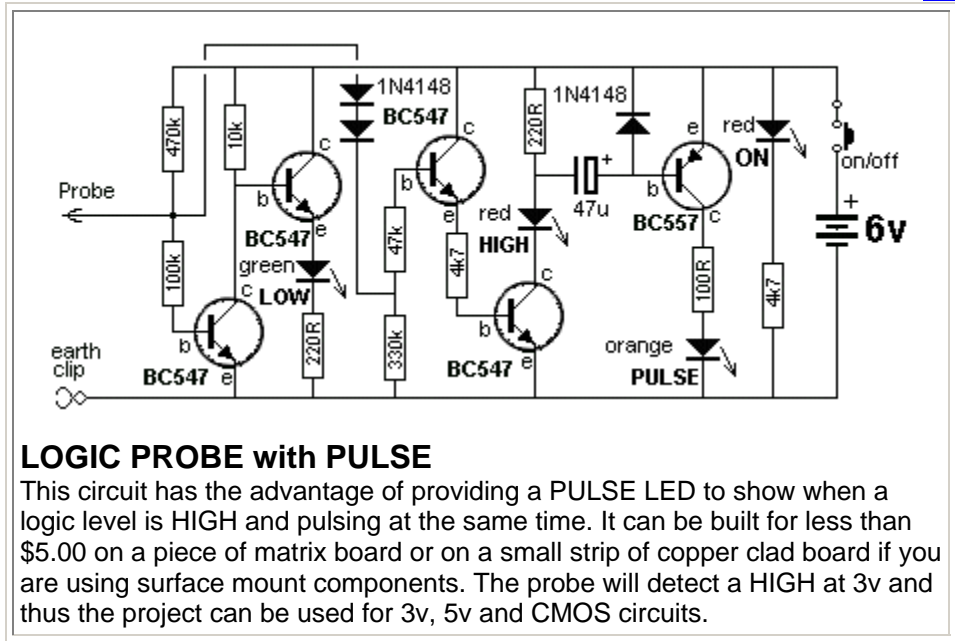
470k
10k
1N4148
BC547
c
b
e
Probe
100k
BC547
green
LOW
c
b
e
BC547
220R
47k
330k
c
b
e
220R
red
HIGH
4k7
c
b
e
BC547
1N4148
+
47u
e
b
c
BC557
100R
orange
PULSE
red
ON
4k7
on/off
+
6v
earth clip

LOGIC PROBE with PULSE
This circuit has the advantage of providing a PULSE LED to show when a logic level is HIGH and pulsing at the same time. It can be built for less than $5.00 on a piece of matrix board or on a small strip of copper clad board if you are using surface mount components. The probe will detect a HIGH at 3v and thus the project can be used for 3v, 5v and CMOS circuits.